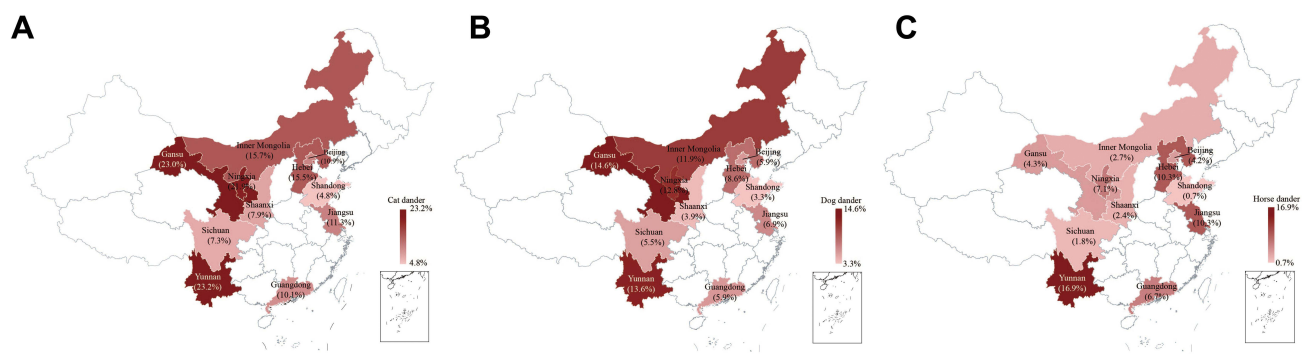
A

Gansu (23.0%)
Inner Mongolia (15.7%)
Beijing (10.9%)
Ningxia ([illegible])
Hebei (15.5%)
Shandong (4.8%)
Shaanxi (7.9%)
Jiangsu (11.3%)
Sichuan (7.3%)
Yunnan (23.2%)
Guangdong (10.1%)
Cat dander
23.2%
4.8%

B

Gansu (14.6%)
Inner Mongolia (11.9%)
Beijing (5.9%)
Hebei (8.6%)
Ningxia (12.9%)
Shandong (3.3%)
Shaanxi (3.9%)
Jiangsu (6.9%)
Sichuan (5.5%)
Yunnan (13.6%)
Guangdong (5.9%)
Dog dander
14.6%
3.3%

C

Gansu (4.3%)
Inner Mongolia (2.7%)
Beijing (4.2%)
Hebei (10.3%)
Ningxia (7.1%)
Shandong (0.7%)
Shaanxi (2.4%)
Jiangsu (10.3%)
Sichuan (1.8%)
Yunnan (16.9%)
Guangdong (6.7%)
Horse dander
16.9%
0.7%